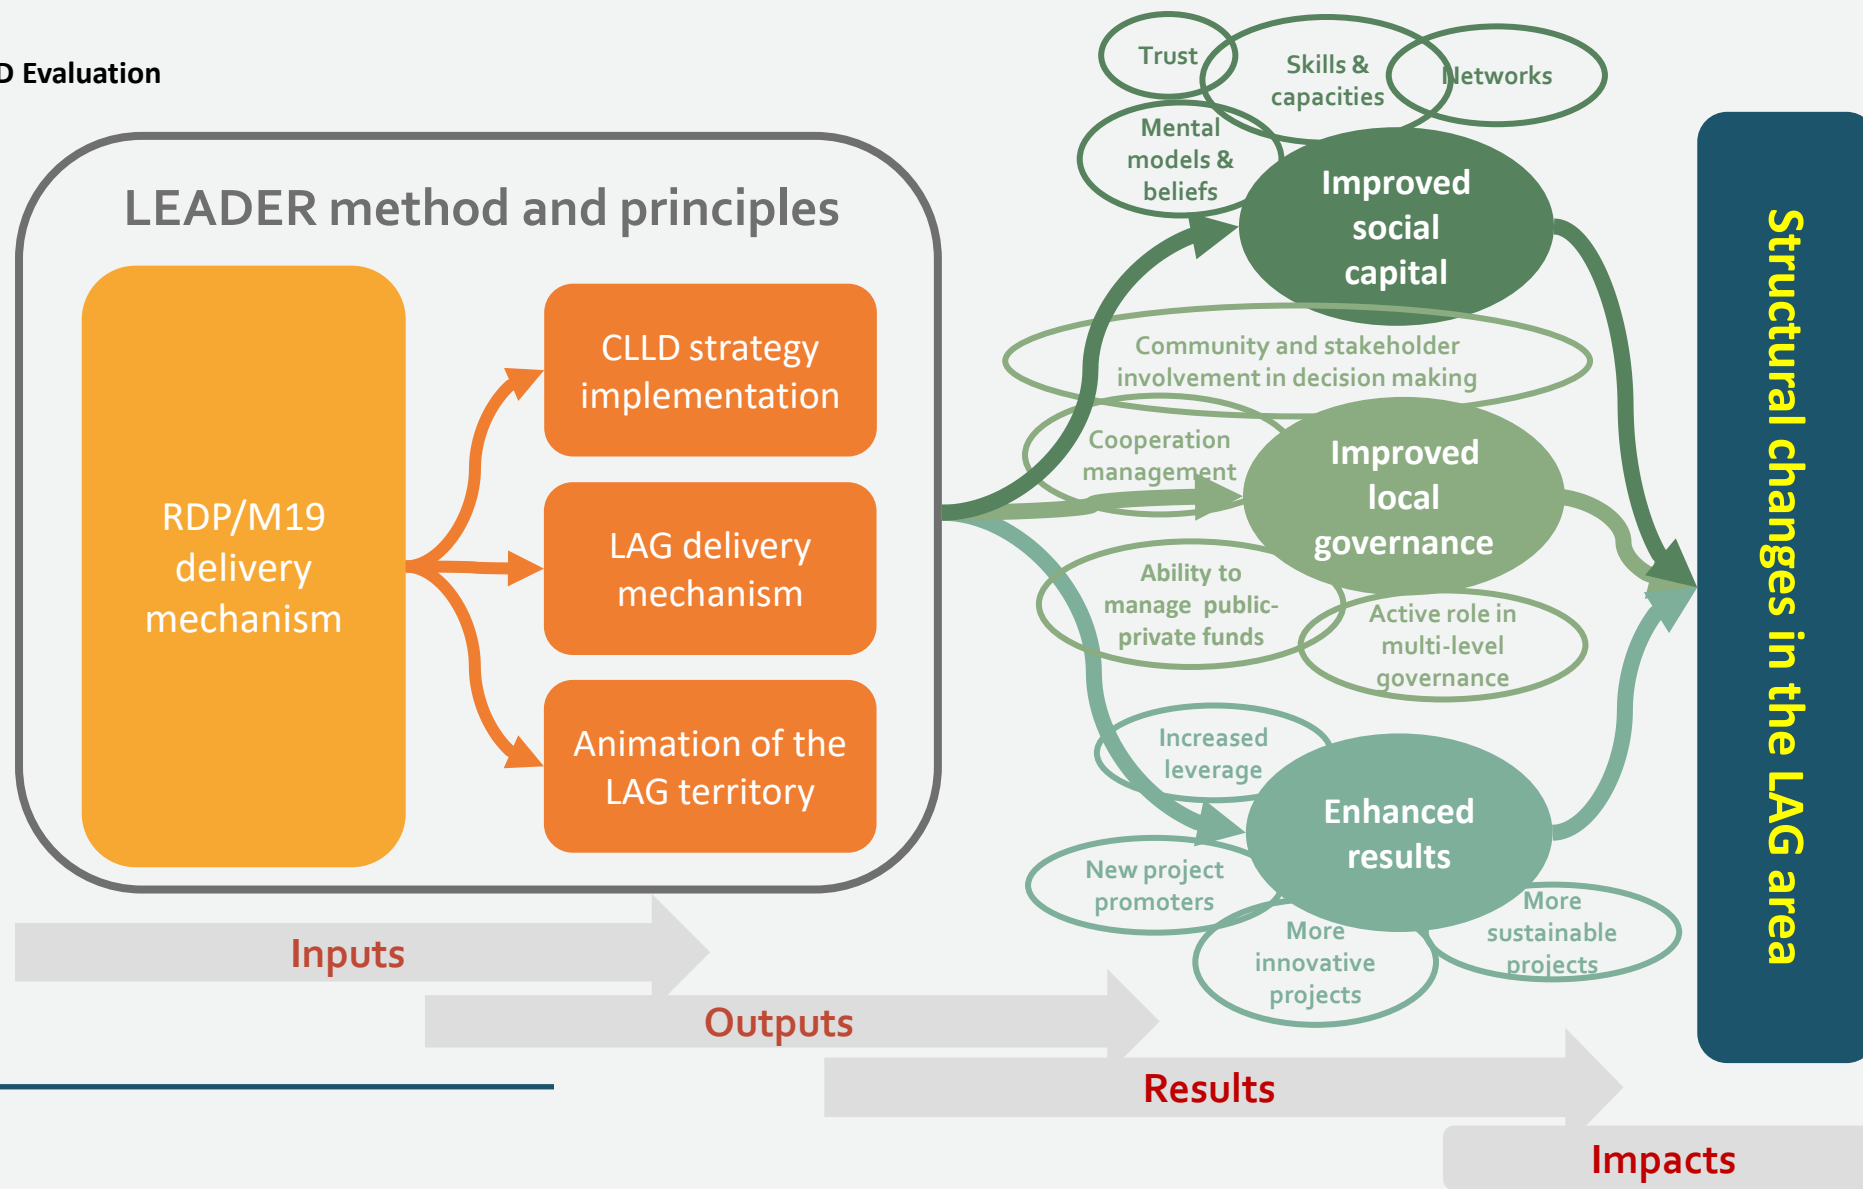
D Evaluation

LEADER method and principles

RDP/M19 delivery mechanism

CLLD strategy implementation

LAG delivery mechanism

Animation of the LAG territory

Trust

Skills & capacities

Networks

Mental models & beliefs

Improved social capital

Community and stakeholder involvement in decision making

Cooperation management

Improved local governance

Ability to manage public-private funds

Active role in multi-level governance

Increased leverage

Enhanced results

New project promoters

More innovative projects

More sustainable projects

Structural changes in the LAG area

Inputs

Outputs

Results

Impacts